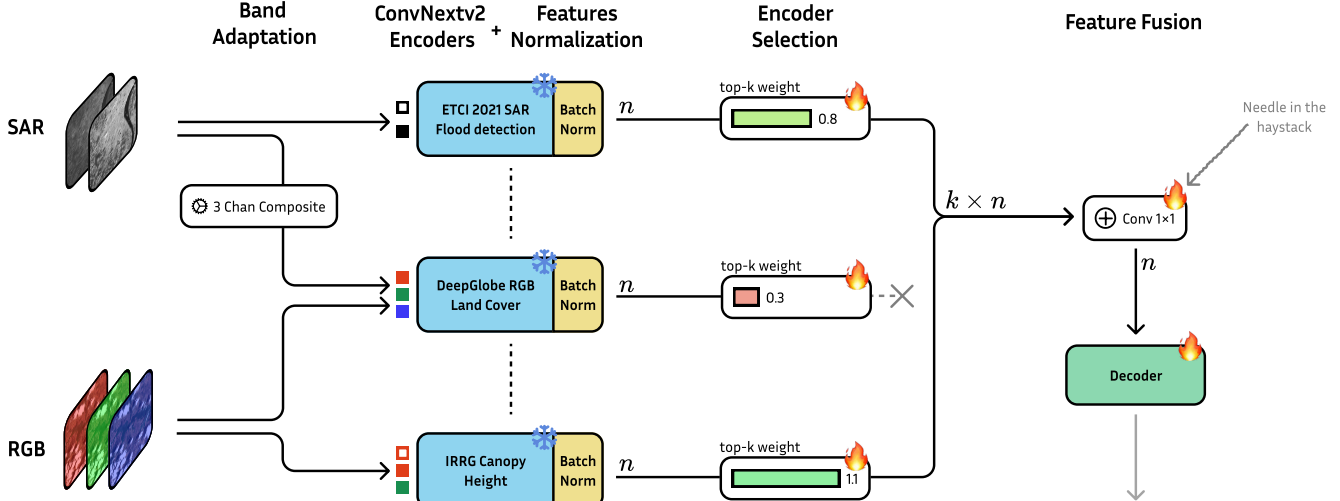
Band Adaptation

ConvNextv2 Encoders + Features Normalization

Encoder Selection

Feature Fusion

SAR

RGB

3 Chan Composite

ETCI 2021 SAR Flood detection

Batch Norm

DeepGlobe RGB Land Cover

Batch Norm

IRRG Canopy Height

Batch Norm

$n$

$n$

$n$

top-k weight

0.8

top-k weight

0.3

top-k weight

1.1

$k \times n$

Needle in the haystack

Conv 1×1

$n$

Decoder